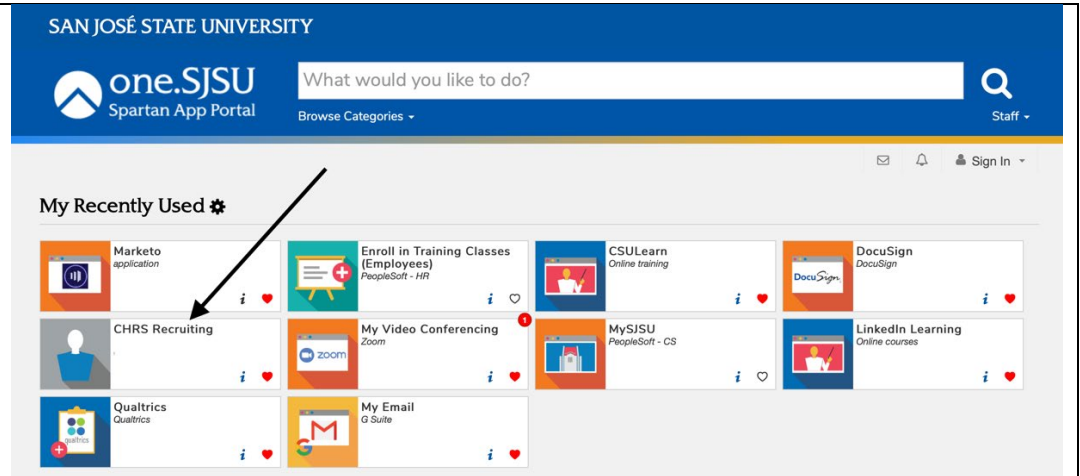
SAN JOSÉ STATE UNIVERSITY

one.SJSU
Spartan App Portal

What would you like to do?

Browse Categories

Staff

Sign In

My Recently Used

Marketo
application

Enroll in Training Classes (Employees)
PeopleSoft - HR

CSULearn
Online training

DocuSign
DocuSign

DocuSign

CHRS Recruiting

My Video Conferencing
Zoom

1

zoom

MySJSU
PeopleSoft - CS

LinkedIn Learning
Online courses

Qualtrics
Qualtrics

qualtrics

My Email
G Suite